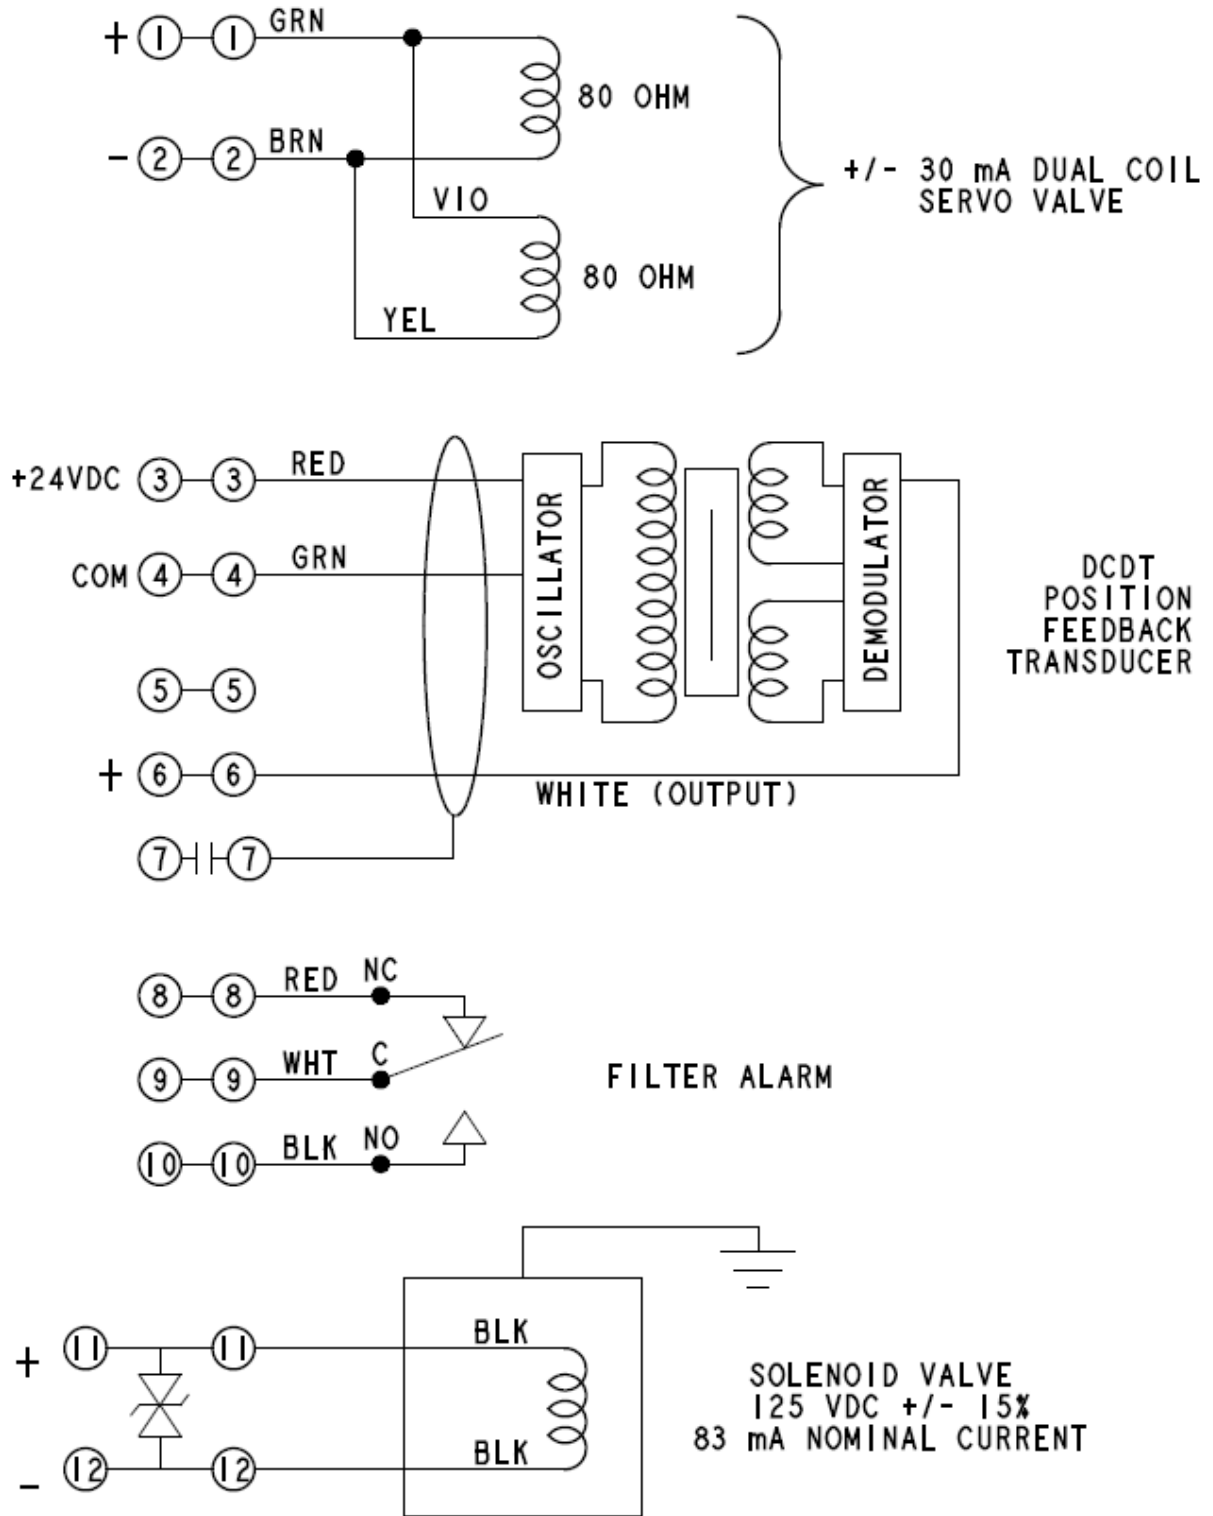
+ 1 1 GRN
80 OHM
- 2 2 BRN
VIO
80 OHM
YEL
+/- 30 mA DUAL COIL SERVO VALVE

+24VDC 3 3 RED
COM 4 4 GRN
5 5
+ 6 6
7 7
OSCILLATOR
DEMODULATOR
WHITE (OUTPUT)
DCDT POSITION FEEDBACK TRANSDUCER

8 8 RED NC
9 9 WHT C
10 10 BLK NO
FILTER ALARM

+ 11 11 BLK
- 12 12 BLK
SOLENOID VALVE
125 VDC +/- 15%
83 mA NOMINAL CURRENT